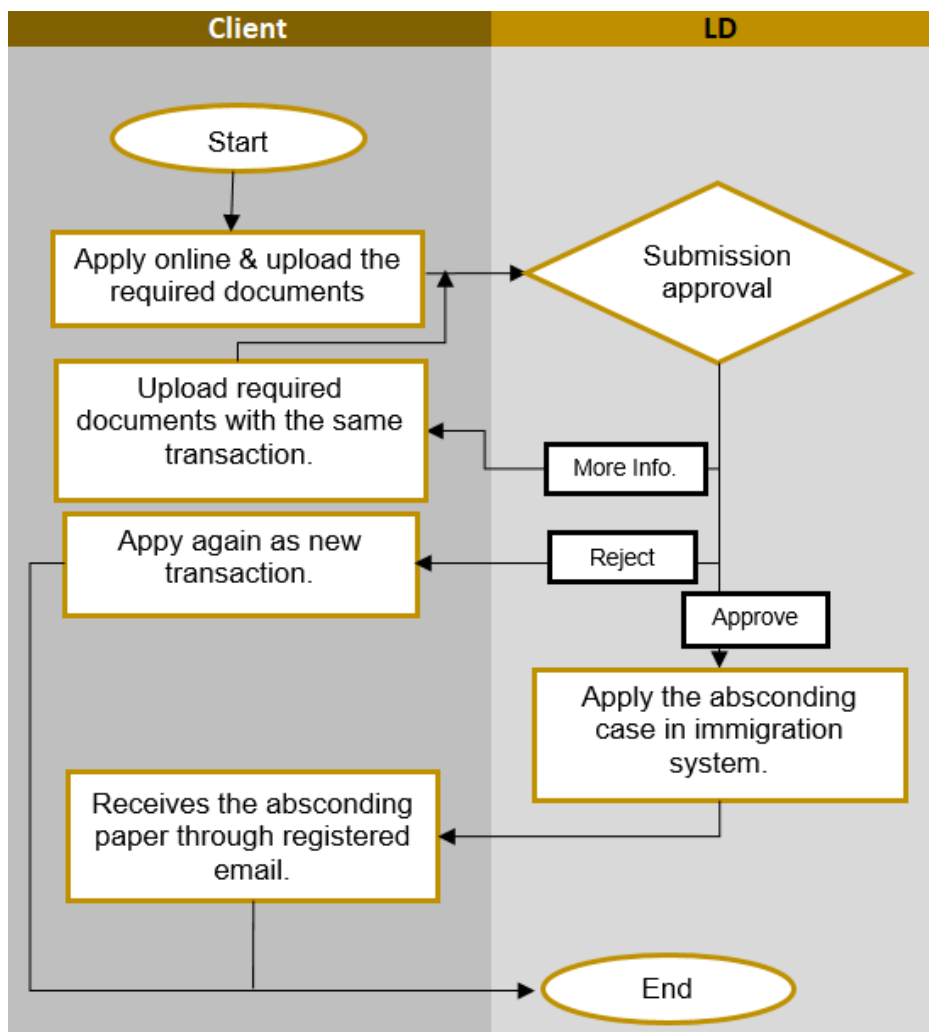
Client

LD

Start

Apply online & upload the required documents

Submission approval

Upload required documents with the same transaction.

More Info.

Appy again as new transaction.

Reject

Approve

Apply the absconding case in immigration system.

Receives the absconding paper through registered email.

End